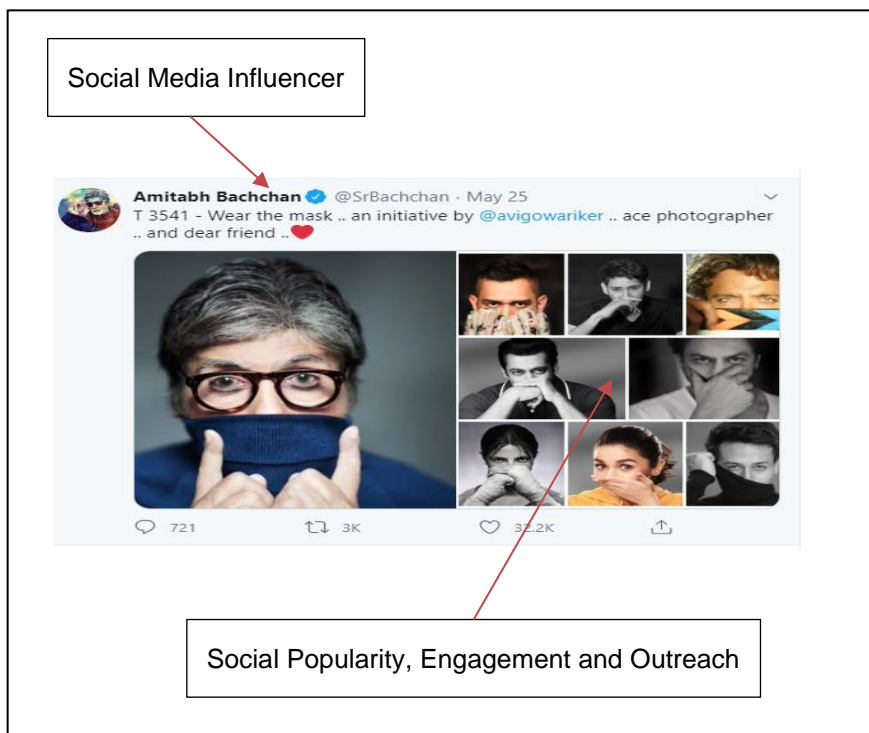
Social Media Influencer

Amitabh Bachchan @SrBachchan · May 25
T 3541 - Wear the mask .. an initiative by @avigowariker .. ace photographer .. and dear friend ..

721 3K 32.2K

Social Popularity, Engagement and Outreach